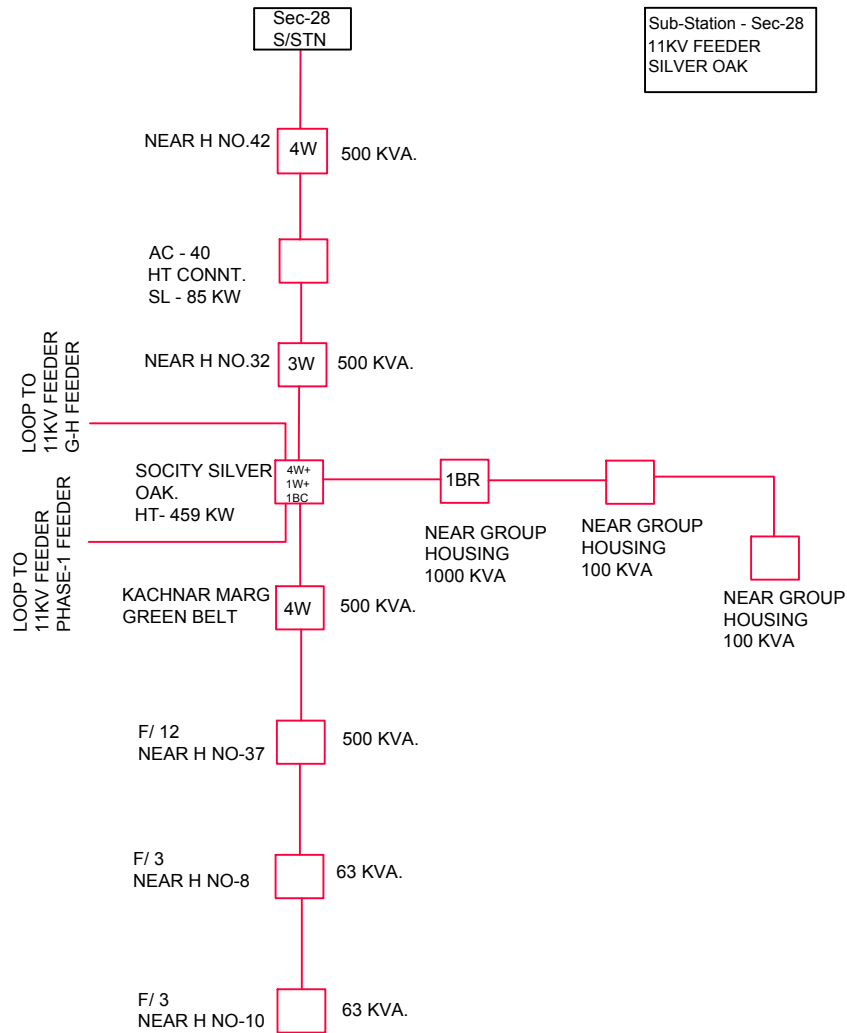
Sec-28
S/STN

Sub-Station - Sec-28
11KV FEEDER
SILVER OAK

NEAR H NO.42
4W
500 KVA.

AC - 40
HT CONNT.
SL - 85 KW

NEAR H NO.32
3W
500 KVA.

LOOP TO
11KV FEEDER
G-H FEEDER

SOCITY SILVER OAK.
HT- 459 KW

4W+
1W+
1BC

1BR

NEAR GROUP HOUSING
1000 KVA

NEAR GROUP HOUSING
100 KVA

NEAR GROUP HOUSING
100 KVA

LOOP TO
11KV FEEDER
PHASE-1 FEEDER

KACHNAR MARG
GREEN BELT
4W
500 KVA.

F/ 12
NEAR H NO-37
500 KVA.

F/ 3
NEAR H NO-8
63 KVA.

F/ 3
NEAR H NO-10
63 KVA.